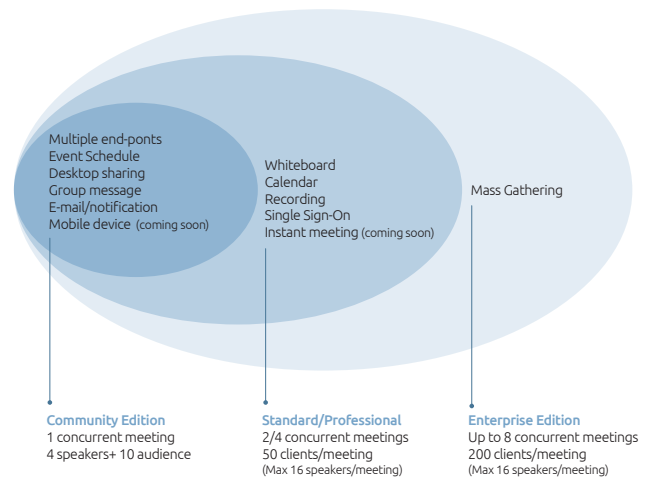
Multiple end-ponts
Event Schedule
Desktop sharing
Group message
E-mail/notification
Mobile device (coming soon)

Whiteboard
Calendar
Recording
Single Sign-On
Instant meeting (coming soon)

Mass Gathering

Community Edition
1 concurrent meeting
4 speakers+ 10 audience

Standard/Professional
2/4 concurrent meetings
50 clients/meeting
(Max 16 speakers/meeting)

Enterprise Edition
Up to 8 concurrent meetings
200 clients/meeting
(Max 16 speakers/meeting)